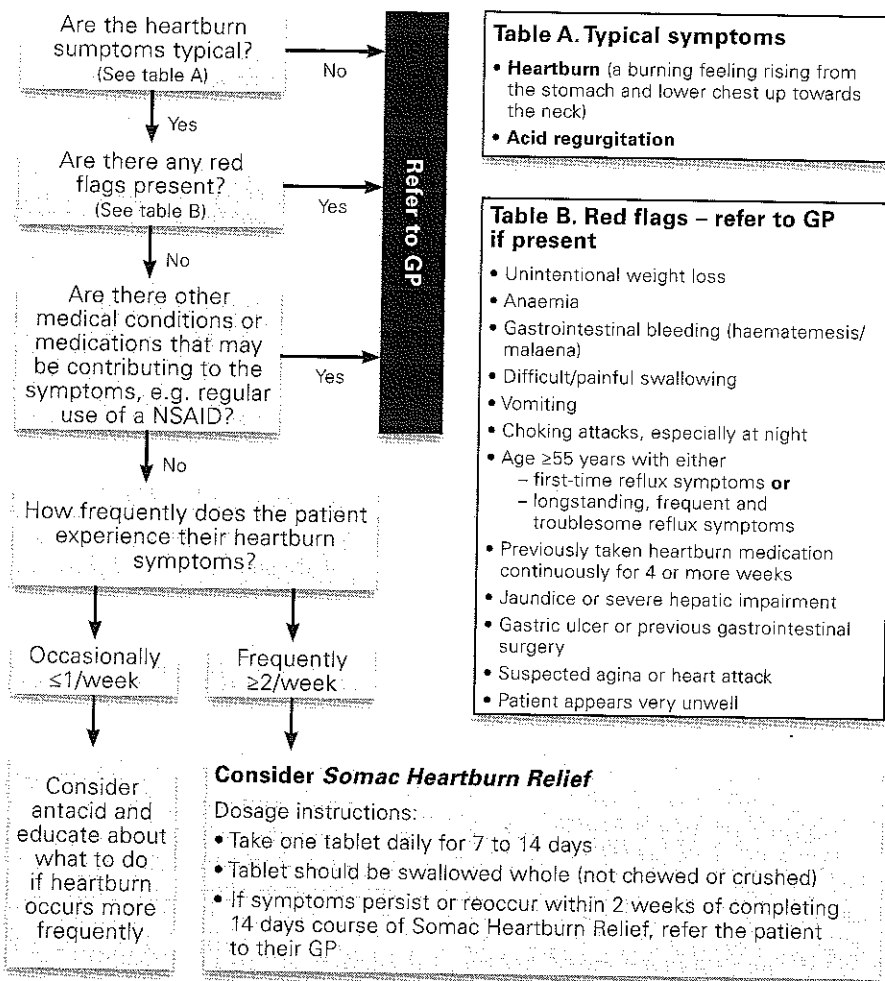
Are the heartburn sumptoms typical? (See table A)

No

Yes

Are there any red flags present? (See table B)

Yes

No

Are there other medical conditions or medications that may be contributing to the symptoms, e.g. regular use of a NSAID?

Yes

No

Refer to GP

How frequently does the patient experience their heartburn symptoms?

Occasionally ≤1/week

Frequently ≥2/week

Consider antacid and educate about what to do if heartburn occurs more frequently

**Table A. Typical symptoms**

• **Heartburn** (a burning feeling rising from the stomach and lower chest up towards the neck)
• **Acid regurgitation**

**Table B. Red flags – refer to GP if present**

• Unintentional weight loss
• Anaemia
• Gastrointestinal bleeding (haematemesis/malaena)
• Difficult/painful swallowing
• Vomiting
• Choking attacks, especially at night
• Age ≥55 years with either
– first-time reflux symptoms **or**
– longstanding, frequent and troublesome reflux symptoms
• Previously taken heartburn medication continuously for 4 or more weeks
• Jaundice or severe hepatic impairment
• Gastric ulcer or previous gastrointestinal surgery
• Suspected agina or heart attack
• Patient appears very unwell

**Consider *Somac Heartburn Relief***

Dosage instructions:
• Take one tablet daily for 7 to 14 days
• Tablet should be swallowed whole (not chewed or crushed)
• If symptoms persist or reoccur within 2 weeks of completing 14 days course of Somac Heartburn Relief, refer the patient to their GP